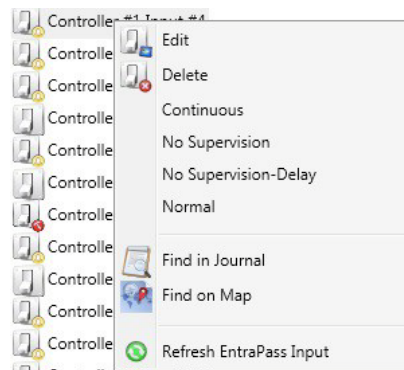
Controller #1 Input #4
Controlle
Controlle
Controlle
Controlle
Controlle
Controlle
Controlle
Controlle
Controlle
Controlle

Edit
Delete
Continuous
No Supervision
No Supervision-Delay
Normal
Find in Journal
Find on Map
Refresh EntraPass Input